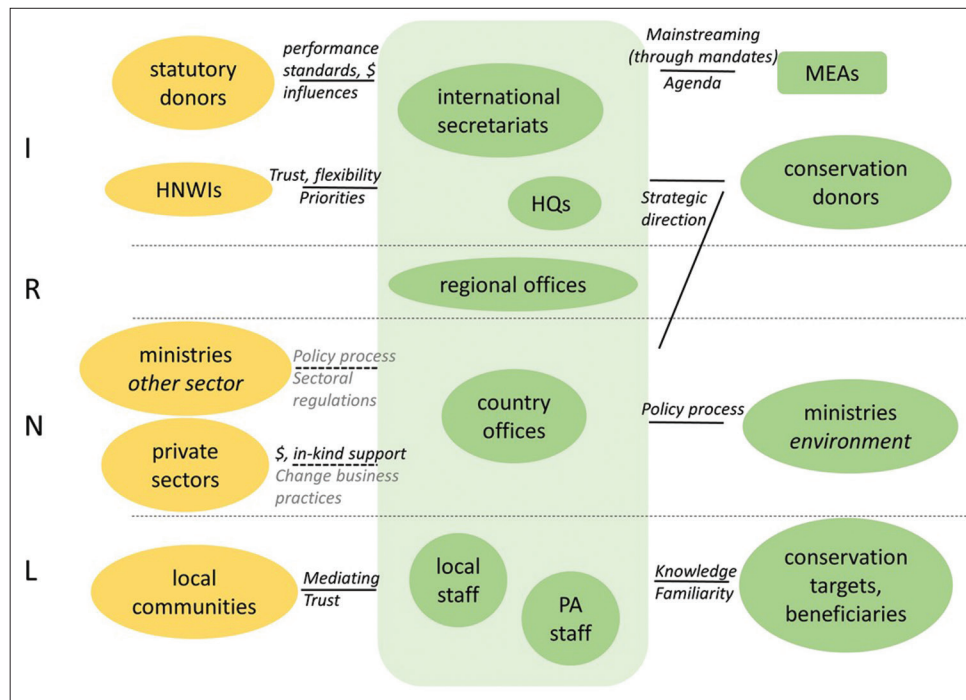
I

statutory donors

performance standards, $
influences

international secretariats

Mainstreaming (through mandates)
Agenda

MEAs

HNWIs

Trust, flexibility
Priorities

HQs

Strategic direction

conservation donors

R

regional offices

N

ministries *other sector*

Policy process
Sectoral regulations

country offices

Policy process

ministries *environment*

private sectors

$, in-kind support
Change business practices

L

local communities

Mediating
Trust

local staff

PA staff

Knowledge
Familiarity

conservation targets, beneficiaries